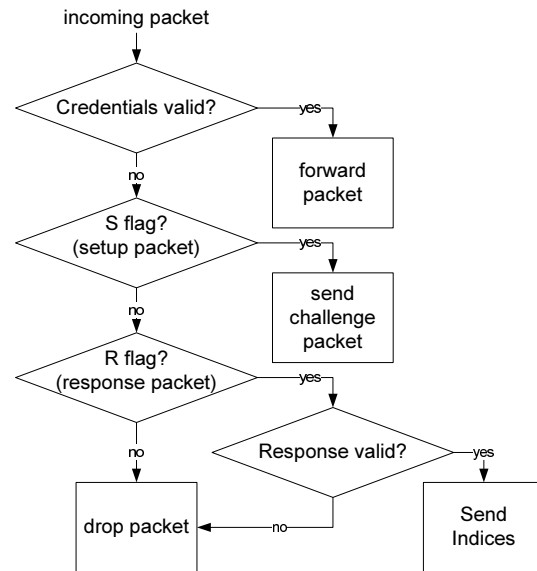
incoming packet

Credentials valid?

yes

forward packet

no

S flag? (setup packet)

yes

send challenge packet

no

R flag? (response packet)

yes

no

Response valid?

yes

drop packet

no

Send Indices